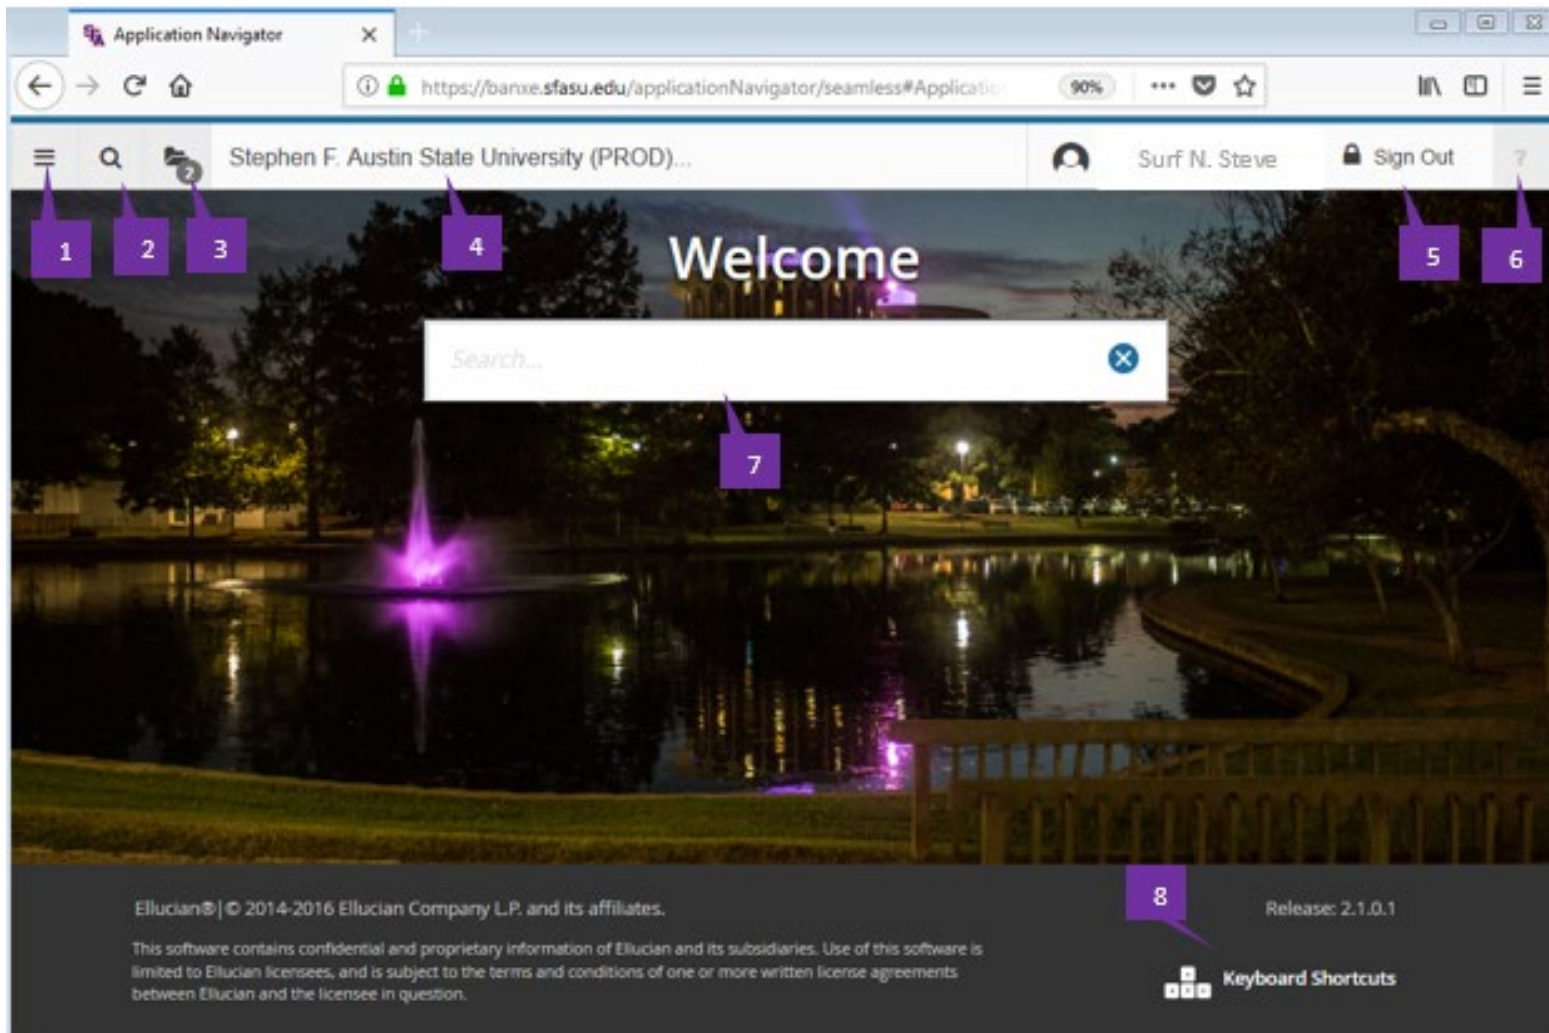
Application Navigator

https://banxe.sfasu.edu/applicationNavigator/seamless#Applicati

90%

2

Stephen F. Austin State University (PROD)...

Surf N. Steve

Sign Out

?

1

2

3

4

5

6

Welcome

Search...

7

Ellucian® | © 2014-2016 Ellucian Company L.P. and its affiliates.

This software contains confidential and proprietary information of Ellucian and its subsidiaries. Use of this software is limited to Ellucian licensees, and is subject to the terms and conditions of one or more written license agreements between Ellucian and the licensee in question.

8

Release: 2.1.0.1

Keyboard Shortcuts